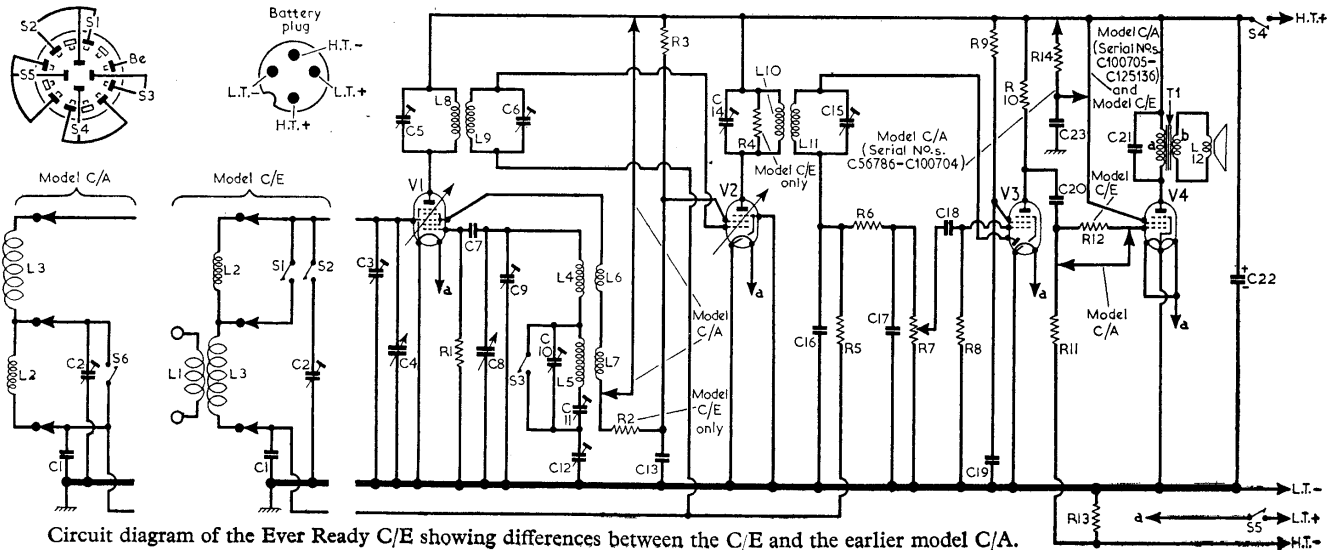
S2 S1 Be S3 S4 S5

Battery plug

H.T.− L.T.− L.T.+ H.T.+

Model C/A

Model C/E

L3 L2 C2 S6 C1

L2 S1 S2 L1 L3 C2 C1

C3 C4 C5 L8 L9 C6 V1 a C7 C9 R1 C8 L4 L6 C10 S3 L5 L7 C11 C12 R2 C13 R3

Model C/A

Model C/E only

L10 C14 R4 Model C/E only L11 C15 V2 a C16 R5 R6 C17 R7 C18 R8

Model C/A (Serial No.s. C56786–C100704)

R9 R10 R14 C23 C19 V3 a C20 R11 R12

Model C/E

Model C/A

Model C/A (Serial Nos. C100705–C125136) and Model C/E

T1 C21 a b L12 V4 a S4 H.T.+ C22

L.T.− R13 a S5 L.T.+ H.T.−

Circuit diagram of the Ever Ready C/E showing differences between the C/E and the earlier model C/A.